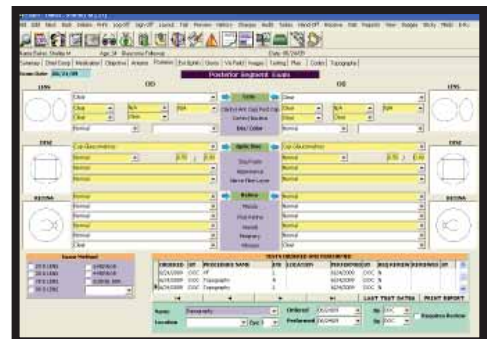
Posterior Segment: Equal

OD

OS

LENS

DISC

RETINA

Clear

Cup Glaucomatous

Normal

Vitreous

Optic Nerve

Retina

Macula

Vessels

Periphery

TESTS ORDERED AND PERFORMED

ORDERED

PROCEDURE NAME

PERFORMED

LAST TEST DATES

PRINT REPORT

Ordered

Performed

Requires Review